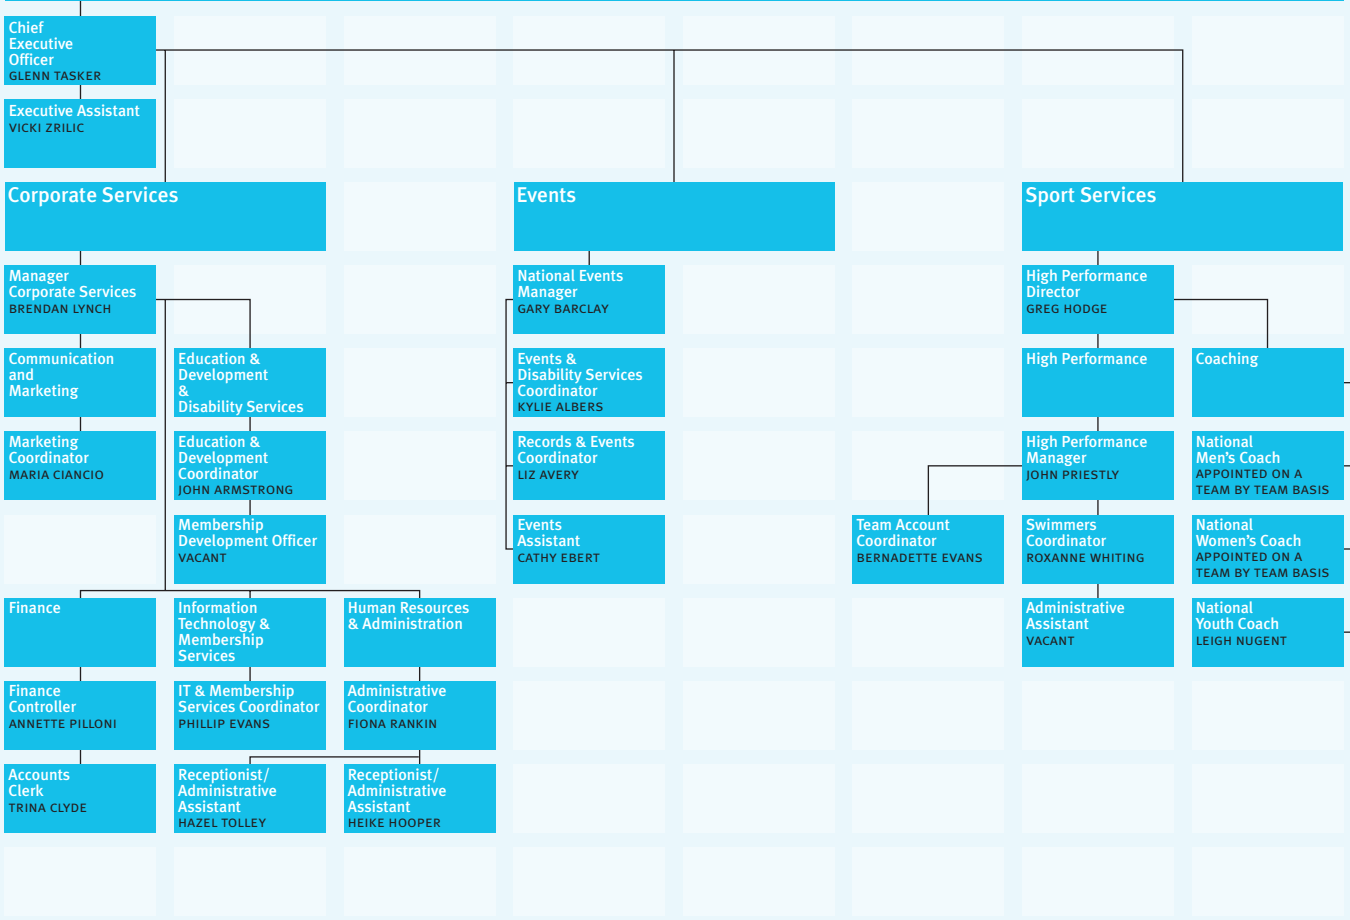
Chief Executive Officer
GLENN TASKER

Executive Assistant
VICKI ZRILIC

Corporate Services

Events

Sport Services

Manager Corporate Services
BRENDAN LYNCH

National Events Manager
GARY BARCLAY

High Performance Director
GREG HODGE

Communication and Marketing

Education & Development & Disability Services

Events & Disability Services Coordinator
KYLIE ALBERS

High Performance

Coaching

Marketing Coordinator
MARIA CIANCIO

Education & Development Coordinator
JOHN ARMSTRONG

Records & Events Coordinator
LIZ AVERY

High Performance Manager
JOHN PRIESTLY

National Men's Coach
APPOINTED ON A TEAM BY TEAM BASIS

Membership Development Officer
VACANT

Events Assistant
CATHY EBERT

Team Account Coordinator
BERNADETTE EVANS

Swimmers Coordinator
ROXANNE WHITING

National Women's Coach
APPOINTED ON A TEAM BY TEAM BASIS

Finance

Information Technology & Membership Services

Human Resources & Administration

Administrative Assistant
VACANT

National Youth Coach
LEIGH NUGENT

Finance Controller
ANNETTE PILLONI

IT & Membership Services Coordinator
PHILLIP EVANS

Administrative Coordinator
FIONA RANKIN

Accounts Clerk
TRINA CLYDE

Receptionist/ Administrative Assistant
HAZEL TOLLEY

Receptionist/ Administrative Assistant
HEIKE HOOPER